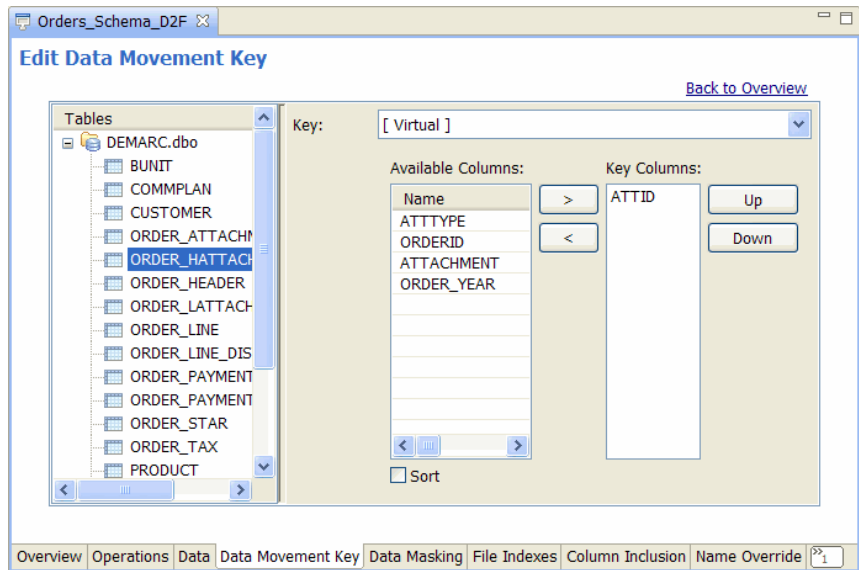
Orders_Schema_D2F

Edit Data Movement Key

Back to Overview

Tables

DEMARC.dbo
BUNIT
COMMPLAN
CUSTOMER
ORDER_ATTACHM
ORDER_HATTACH
ORDER_HEADER
ORDER_LATTACH
ORDER_LINE
ORDER_LINE_DIS
ORDER_PAYMENT
ORDER_PAYMENT
ORDER_STAR
ORDER_TAX
PRODUCT

Key: [ Virtual ]

Available Columns:

| Name |
|---|
| ATTTYPE |
| ORDERID |
| ATTACHMENT |
| ORDER_YEAR |

>
<

Key Columns:
ATTID

Up
Down

Sort

Overview | Operations | Data | Data Movement Key | Data Masking | File Indexes | Column Inclusion | Name Override | »1